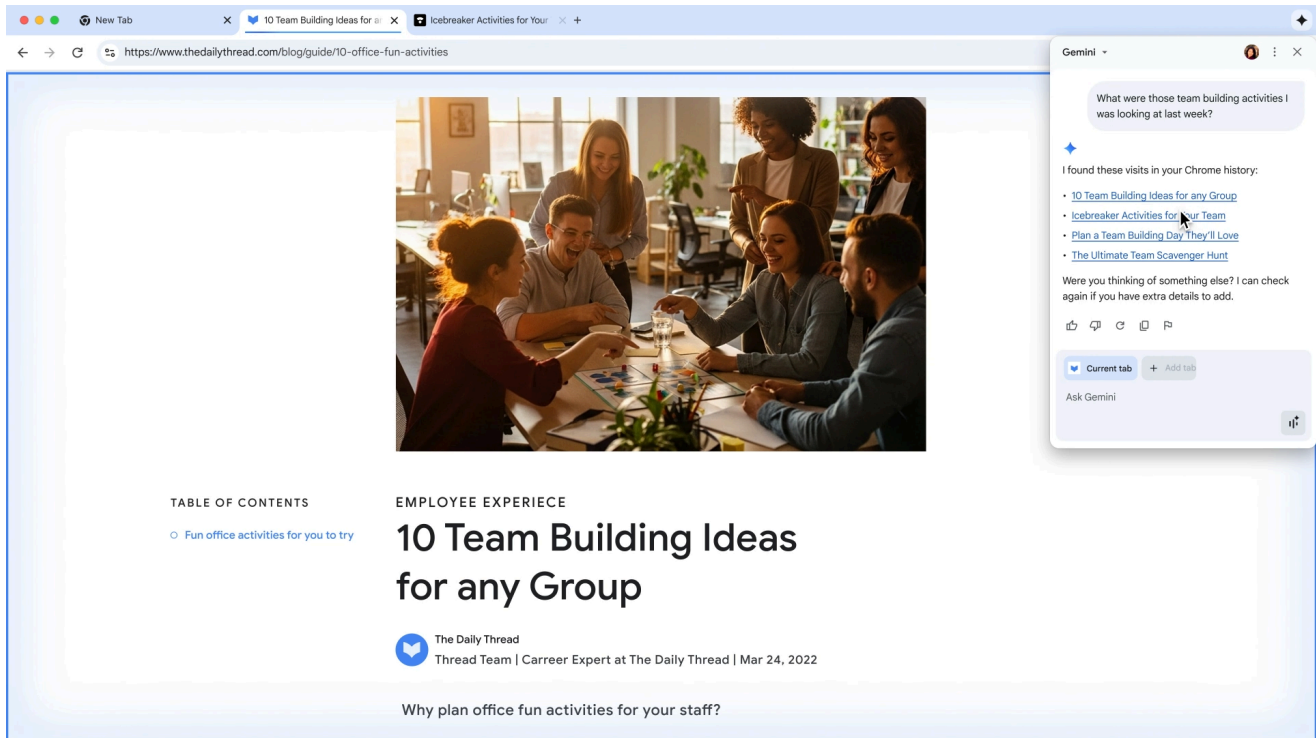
New Tab
10 Team Building Ideas for a
Icebreaker Activities for Your
https://www.thedailythread.com/blog/guide/10-office-fun-activities

Gemini

What were those team building activities I was looking at last week?

I found these visits in your Chrome history:

- 10 Team Building Ideas for any Group
- Icebreaker Activities for Your Team
- Plan a Team Building Day They'll Love
- The Ultimate Team Scavenger Hunt

Were you thinking of something else? I can check again if you have extra details to add.

Current tab
+ Add tab
Ask Gemini

TABLE OF CONTENTS

Fun office activities for you to try

EMPLOYEE EXPERIECE

10 Team Building Ideas for any Group

The Daily Thread
Thread Team | Carreer Expert at The Daily Thread | Mar 24, 2022

Why plan office fun activities for your staff?